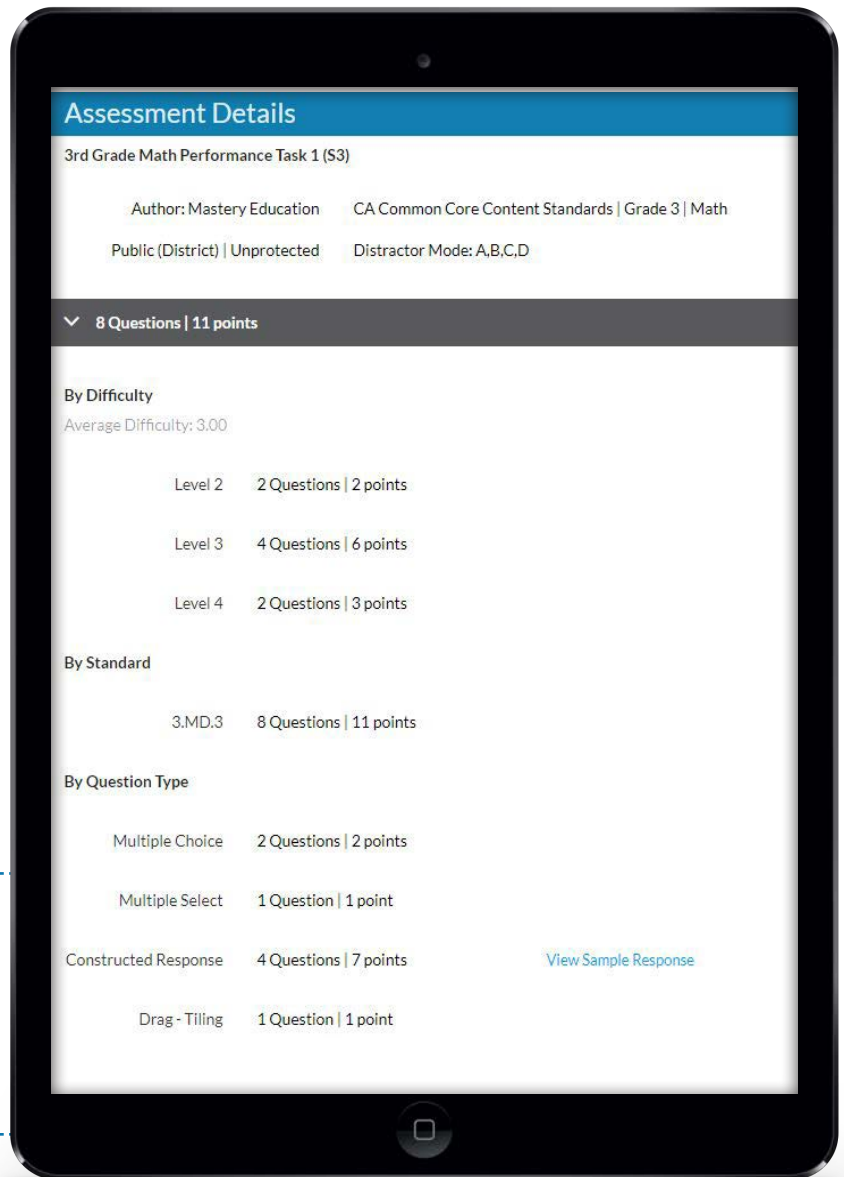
Assessment Details

3rd Grade Math Performance Task 1 (S3)

Author: Mastery Education
CA Common Core Content Standards | Grade 3 | Math

Public (District) | Unprotected
Distractor Mode: A,B,C,D

8 Questions | 11 points

By Difficulty

Average Difficulty: 3.00

| | |
|---|---|
| Level 2 | 2 Questions \| 2 points |
| Level 3 | 4 Questions \| 6 points |
| Level 4 | 2 Questions \| 3 points |

By Standard

| | |
|---|---|
| 3.MD.3 | 8 Questions \| 11 points |

By Question Type

| | | |
|---|---|---|
| Multiple Choice | 2 Questions \| 2 points | |
| Multiple Select | 1 Question \| 1 point | |
| Constructed Response | 4 Questions \| 7 points | View Sample Response |
| Drag - Tiling | 1 Question \| 1 point | |